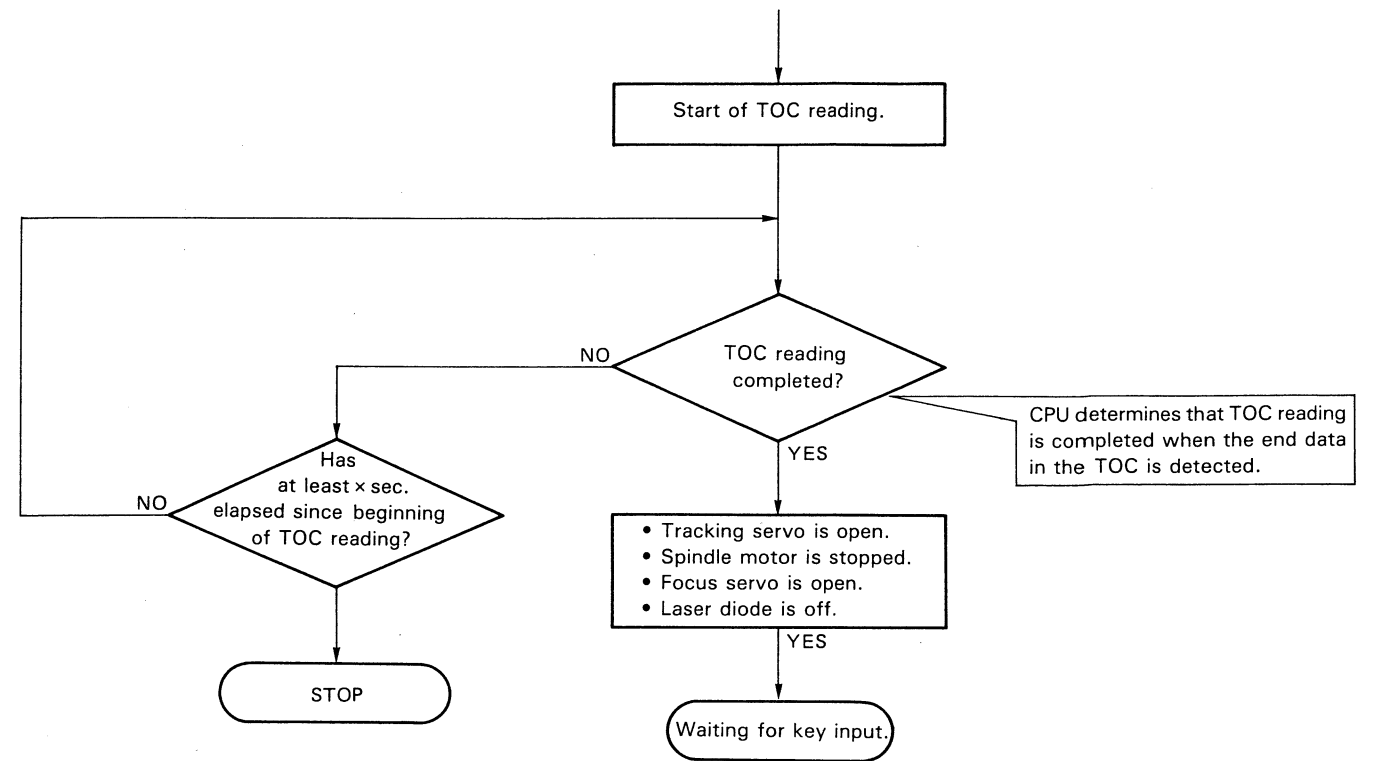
Start of TOC reading.

NO

TOC reading completed?

CPU determines that TOC reading is completed when the end data in the TOC is detected.

YES

Has at least × sec. elapsed since beginning of TOC reading?

NO

• Tracking servo is open.
• Spindle motor is stopped.
• Focus servo is open.
• Laser diode is off.

YES

STOP

Waiting for key input.